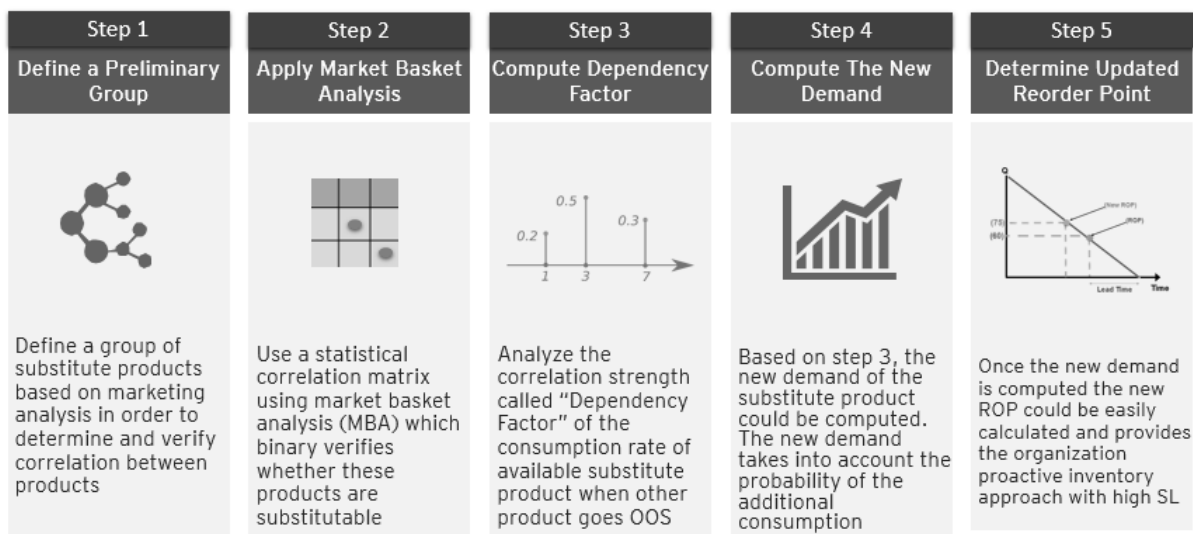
Step 1
Define a Preliminary Group

Define a group of substitute products based on marketing analysis in order to determine and verify correlation between products

Step 2
Apply Market Basket Analysis

Use a statistical correlation matrix using market basket analysis (MBA) which binary verifies whether these products are substitutable

Step 3
Compute Dependency Factor

0.5
0.3
0.2
1
3
7

Analyze the correlation strength called "Dependency Factor" of the consumption rate of available substitute product when other product goes OOS

Step 4
Compute The New Demand

Based on step 3, the new demand of the substitute product could be computed. The new demand takes into account the probability of the additional consumption

Step 5
Determine Updated Reorder Point

Q
(New ROP)
(ROP)
(75)
(60)
Lead Time
Time

Once the new demand is computed the new ROP could be easily calculated and provides the organization proactive inventory approach with high SL